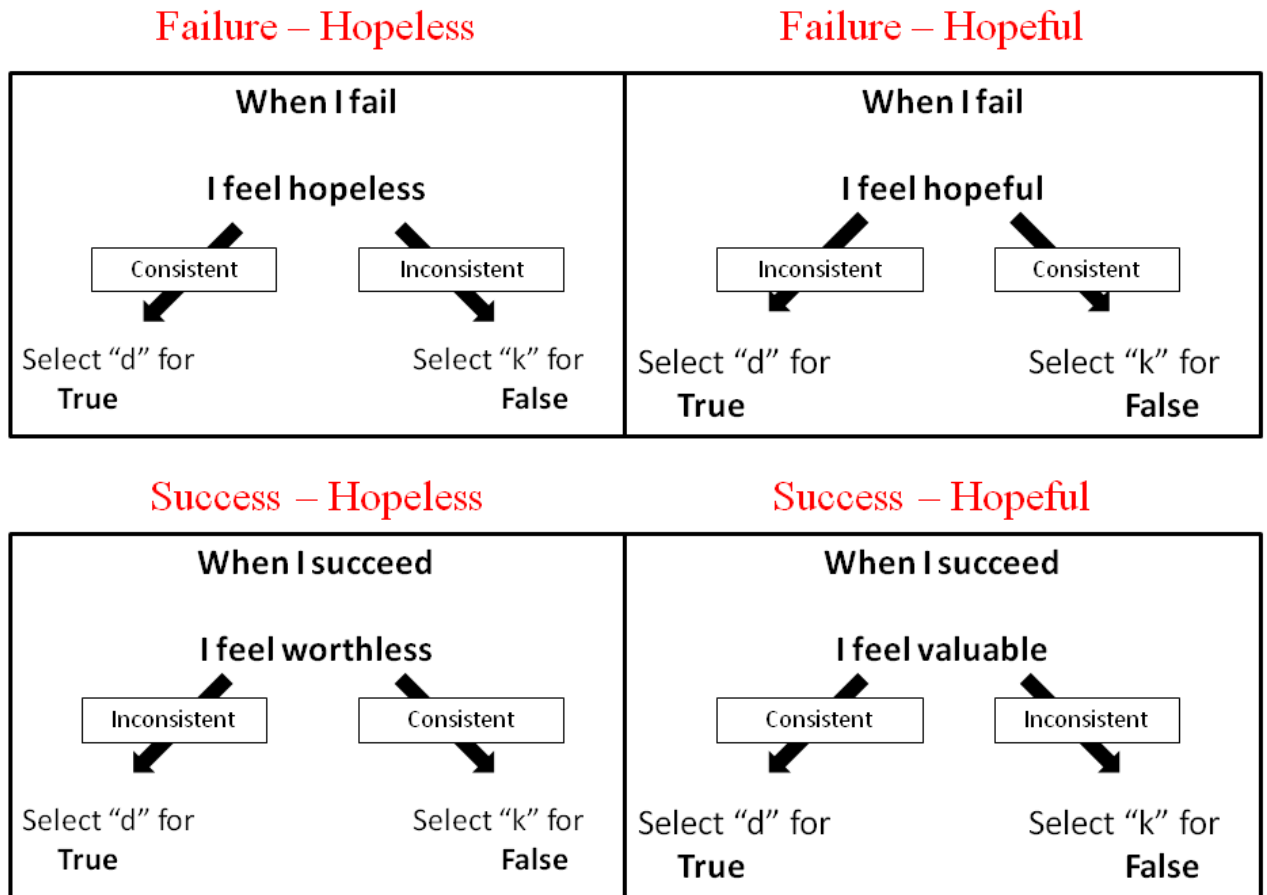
Failure – Hopeless

When I fail

I feel hopeless

Consistent

Inconsistent

Select “d” for
**True**

Select “k” for
**False**

Failure – Hopeful

When I fail

I feel hopeful

Inconsistent

Consistent

Select “d” for
**True**

Select “k” for
**False**

Success – Hopeless

When I succeed

I feel worthless

Inconsistent

Consistent

Select “d” for
**True**

Select “k” for
**False**

Success – Hopeful

When I succeed

I feel valuable

Consistent

Inconsistent

Select “d” for
**True**

Select “k” for
**False**